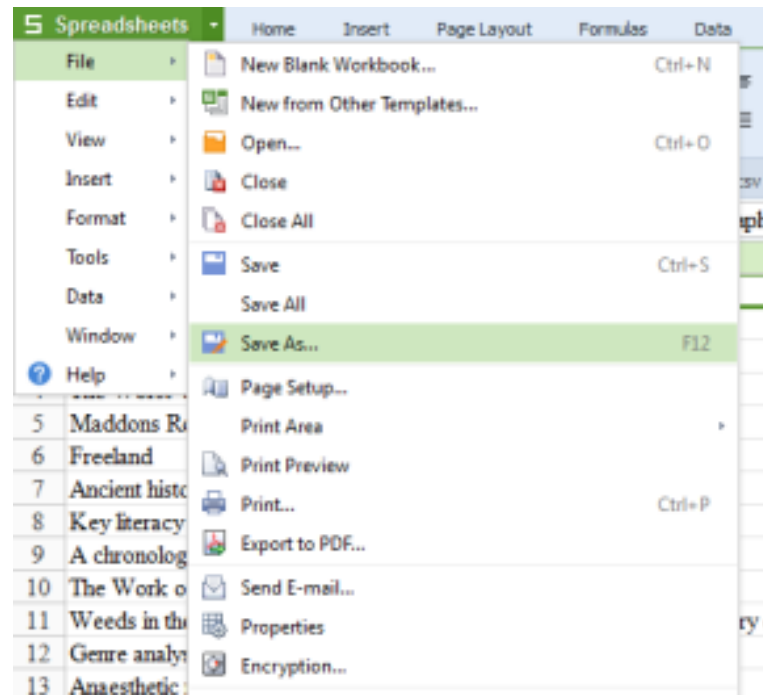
S Spreadsheets

Home Insert Page Layout Formulas Data

File
Edit
View
Insert
Format
Tools
Data
Window
Help

New Blank Workbook... Ctrl+N
New from Other Templates...
Open... Ctrl+O
Close
Close All
Save Ctrl+S
Save All
Save As... F12
Page Setup...
Print Area
Print Preview
Print... Ctrl+P
Export to PDF...
Send E-mail...
Properties
Encryption...

| | |
|---|---|
| 5 | Maddons R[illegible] |
| 6 | Freeland |
| 7 | Ancient histo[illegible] |
| 8 | Key literacy |
| 9 | A chronolog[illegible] |
| 10 | The Work o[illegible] |
| 11 | Weeds in th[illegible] |
| 12 | Genre analy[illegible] |
| 13 | Anaesthetic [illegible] |

csv
ph
ry